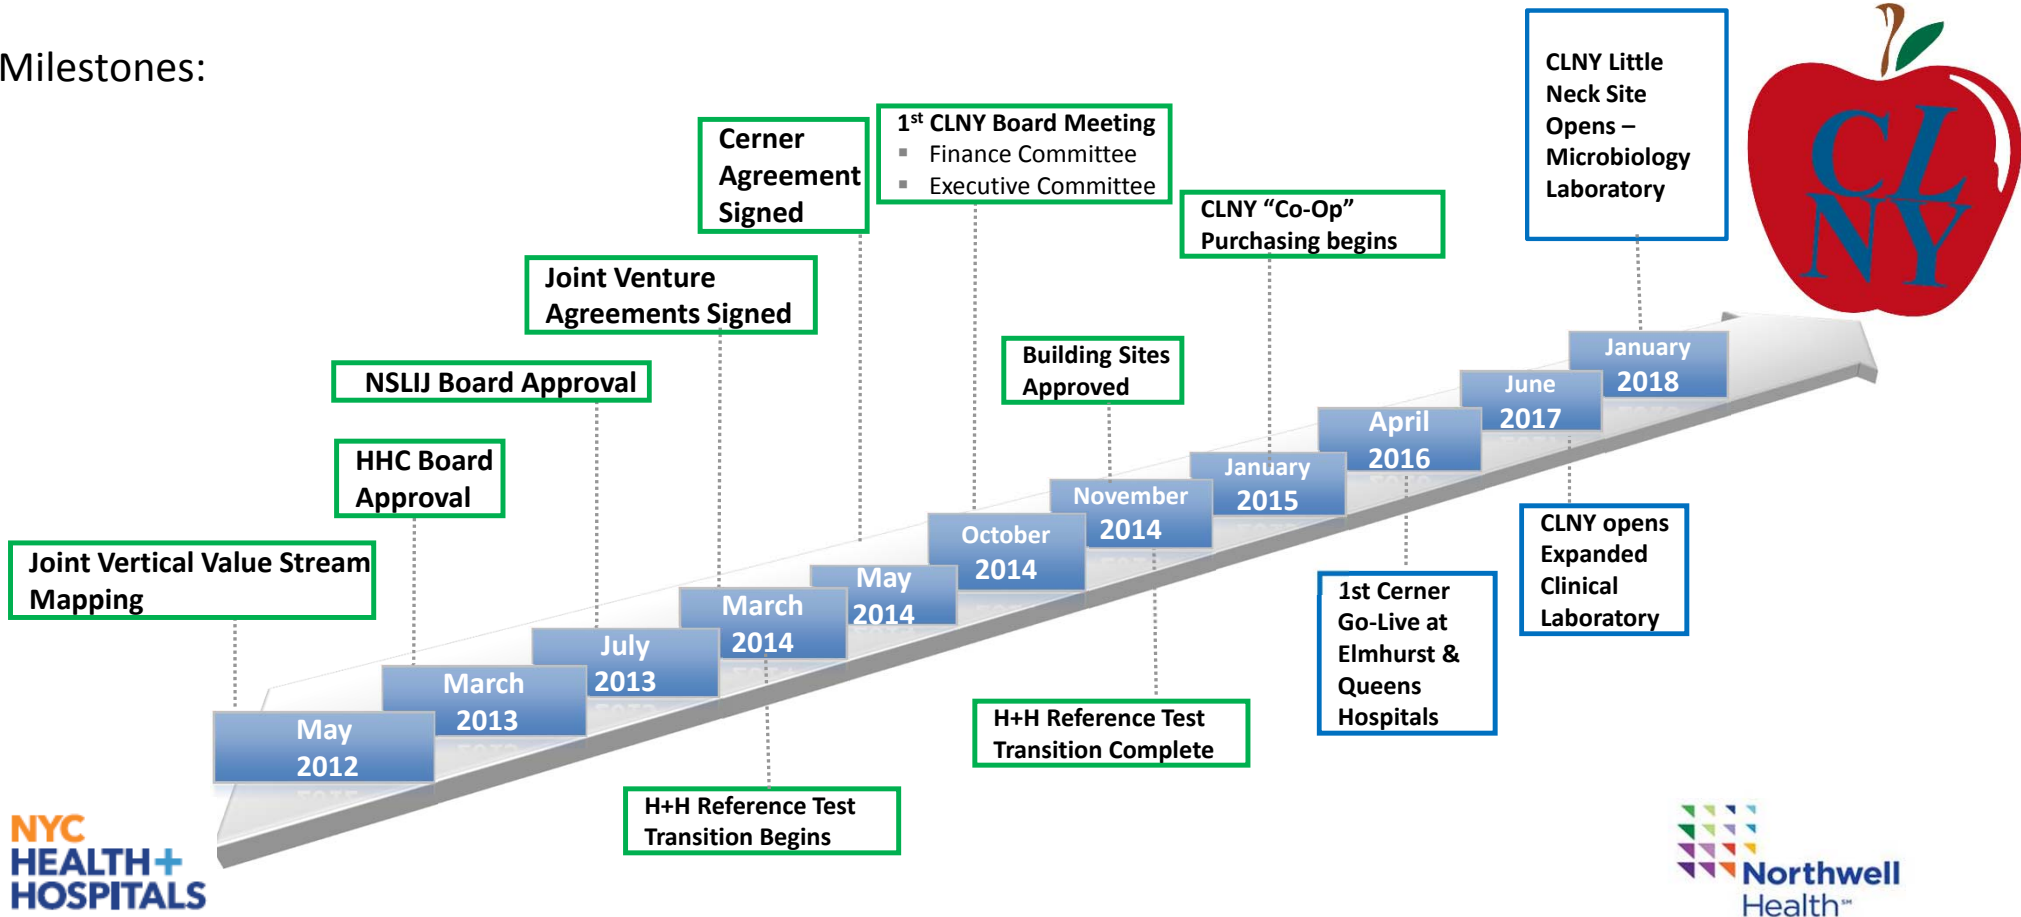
Milestones:

Joint Vertical Value Stream Mapping

HHC Board Approval

NSLIJ Board Approval

Joint Venture Agreements Signed

Cerner Agreement Signed

1$^{st}$ CLNY Board Meeting
- Finance Committee
- Executive Committee

Building Sites Approved

CLNY "Co-Op" Purchasing begins

CLNY Little Neck Site Opens – Microbiology Laboratory

CL NY

May 2012

March 2013

July 2013

March 2014

May 2014

October 2014

November 2014

January 2015

April 2016

June 2017

January 2018

H+H Reference Test Transition Begins

H+H Reference Test Transition Complete

1st Cerner Go-Live at Elmhurst & Queens Hospitals

CLNY opens Expanded Clinical Laboratory

NYC HEALTH+ HOSPITALS

Northwell Health℠